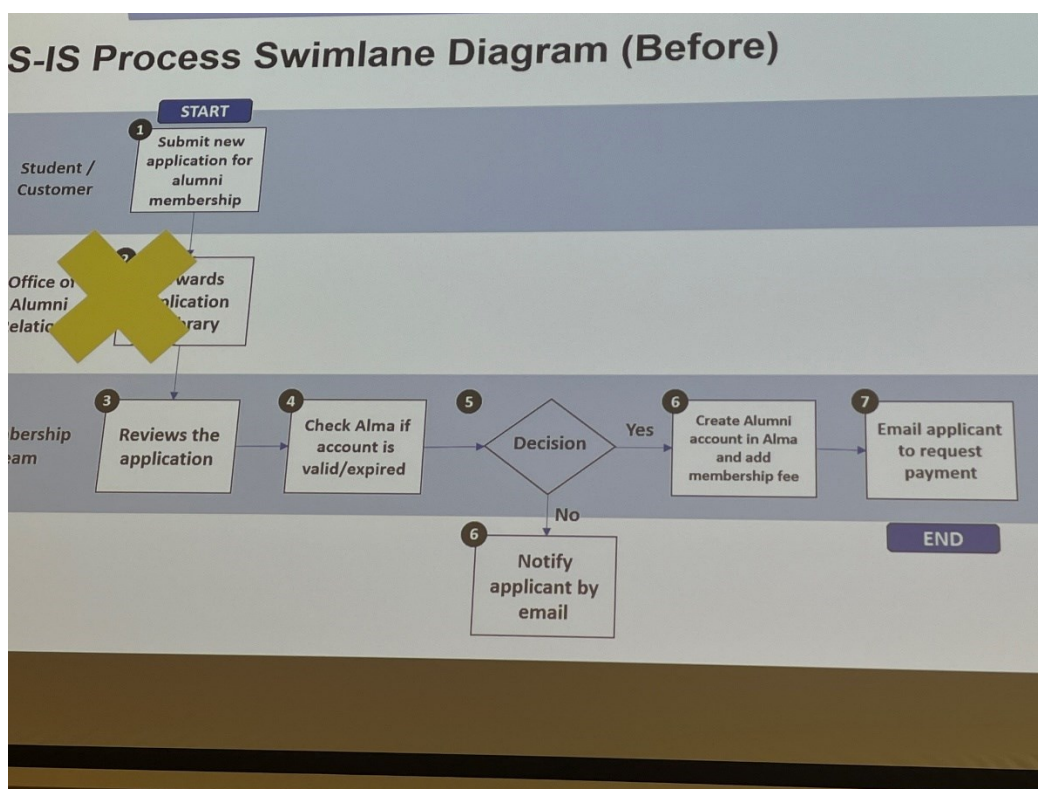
S-IS Process Swimlane Diagram (Before)

START

Student / Customer

1 Submit new application for alumni membership

Office o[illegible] Alumni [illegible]elatio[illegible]

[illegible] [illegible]wards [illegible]plication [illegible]rary

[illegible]bership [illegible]am

3 Reviews the application

4 Check Alma if account is valid/expired

5 Decision

Yes

6 Create Alumni account in Alma and add membership fee

7 Email applicant to request payment

END

No

6 Notify applicant by email